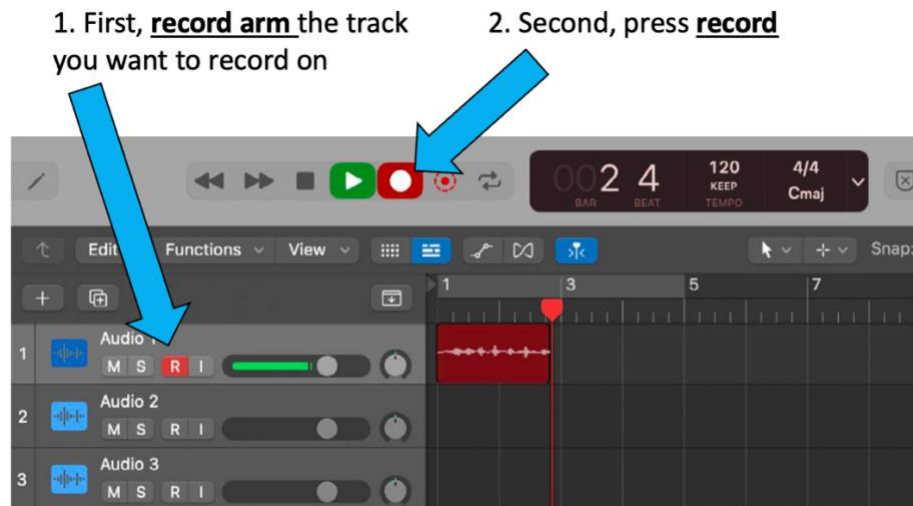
1. First, **record arm** the track you want to record on

2. Second, press **record**

002 4
BAR BEAT
120
KEEP
TEMPO
4/4
Cmaj

Edit Functions View

Snap:

1 3 5 7

1 Audio 1
M S R I

2 Audio 2
M S R I

3 Audio 3
M S R I